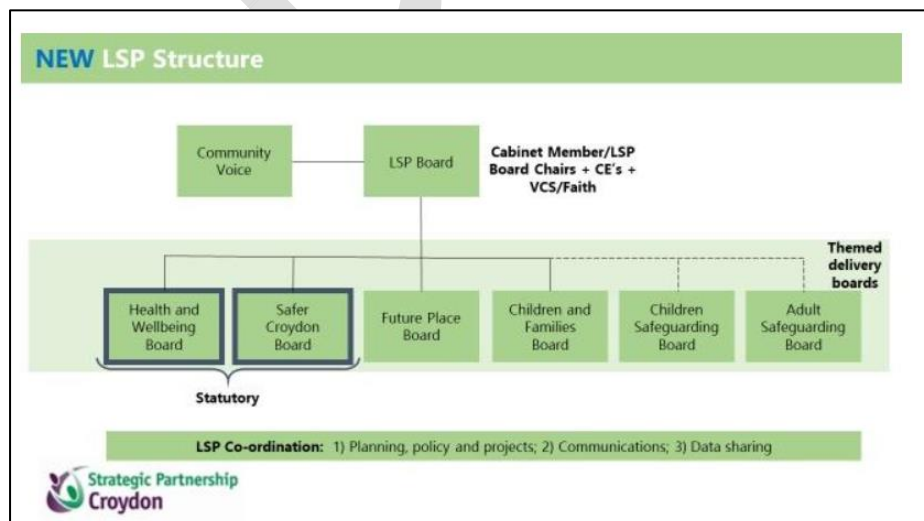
NEW LSP Structure

Community Voice

LSP Board

Cabinet Member/LSP Board Chairs + CE's + VCS/Faith

Themed delivery boards

Health and Wellbeing Board

Safer Croydon Board

Future Place Board

Children and Families Board

Children Safeguarding Board

Adult Safeguarding Board

Statutory

LSP Co-ordination: 1) Planning, policy and projects; 2) Communications; 3) Data sharing

Strategic Partnership Croydon